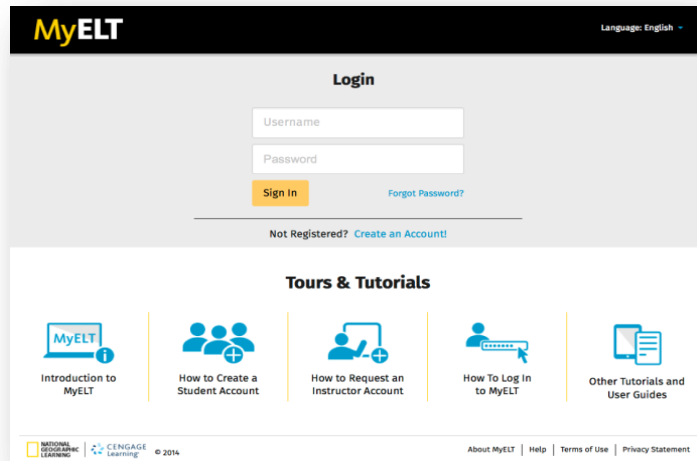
MyELT

Language: English

Login

Username

Password

Sign In

Forgot Password?

Not Registered? Create an Account!

Tours & Tutorials

MyELT

Introduction to MyELT

How to Create a Student Account

How to Request an Instructor Account

How To Log In to MyELT

Other Tutorials and User Guides

NATIONAL GEOGRAPHIC LEARNING | CENGAGE Learning © 2014

About MyELT | Help | Terms of Use | Privacy Statement